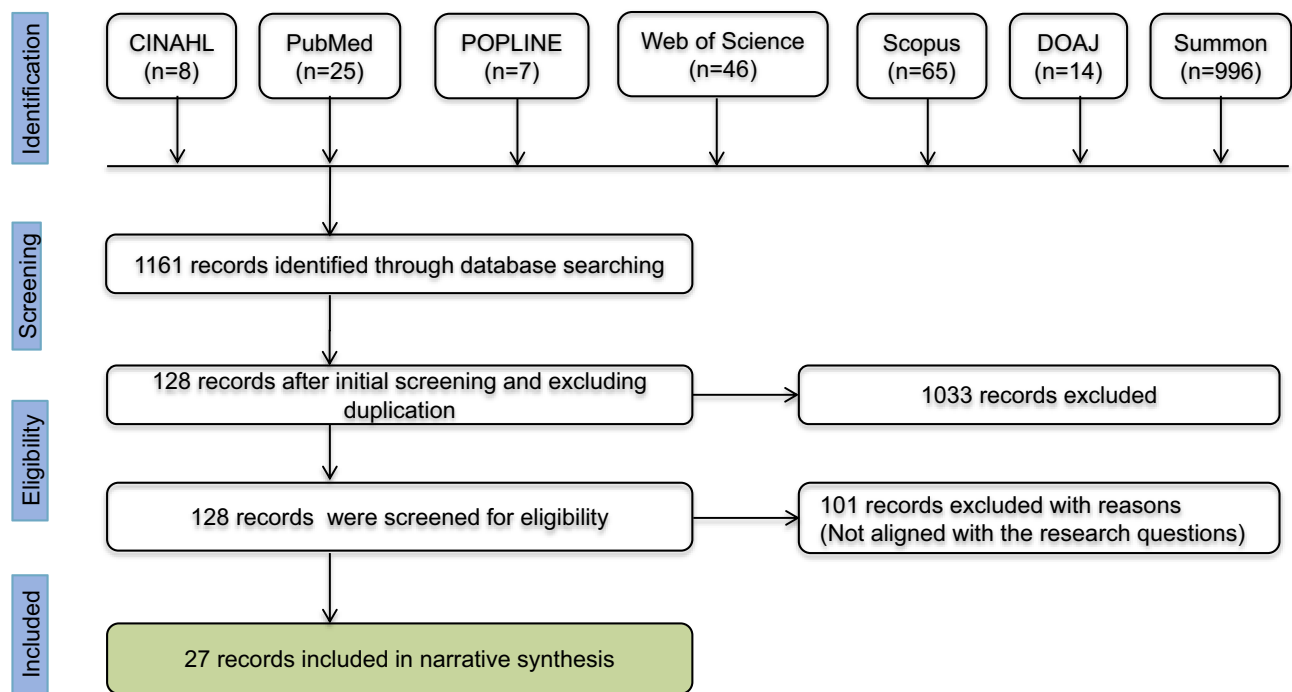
Identification

CINAHL (n=8)

PubMed (n=25)

POPLINE (n=7)

Web of Science (n=46)

Scopus (n=65)

DOAJ (n=14)

Summon (n=996)

Screening

1161 records identified through database searching

128 records after initial screening and excluding duplication

1033 records excluded

Eligibility

128 records were screened for eligibility

101 records excluded with reasons (Not aligned with the research questions)

Included

27 records included in narrative synthesis